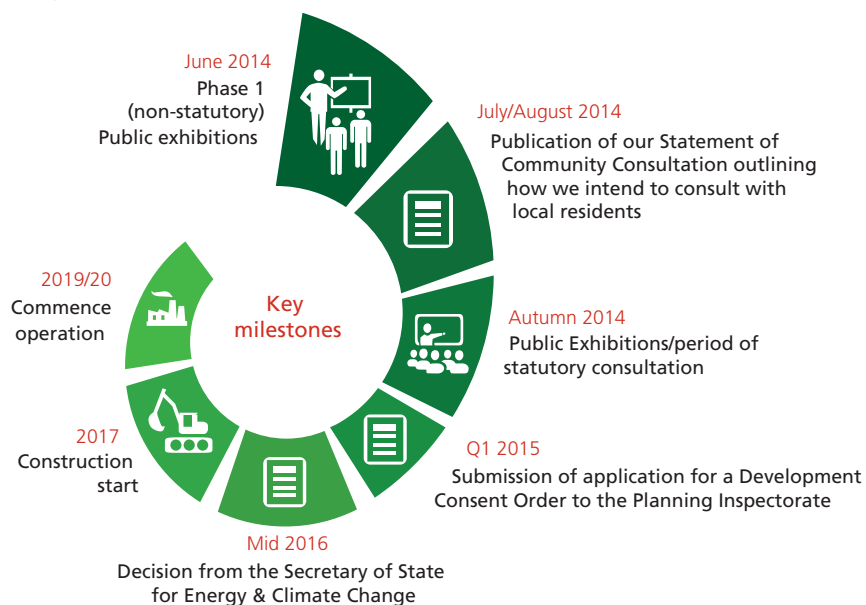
Key milestones

June 2014
Phase 1 (non-statutory) Public exhibitions

July/August 2014
Publication of our Statement of Community Consultation outlining how we intend to consult with local residents

Autumn 2014
Public Exhibitions/period of statutory consultation

Q1 2015
Submission of application for a Development Consent Order to the Planning Inspectorate

Mid 2016
Decision from the Secretary of State for Energy & Climate Change

2017
Construction start

2019/20
Commence operation